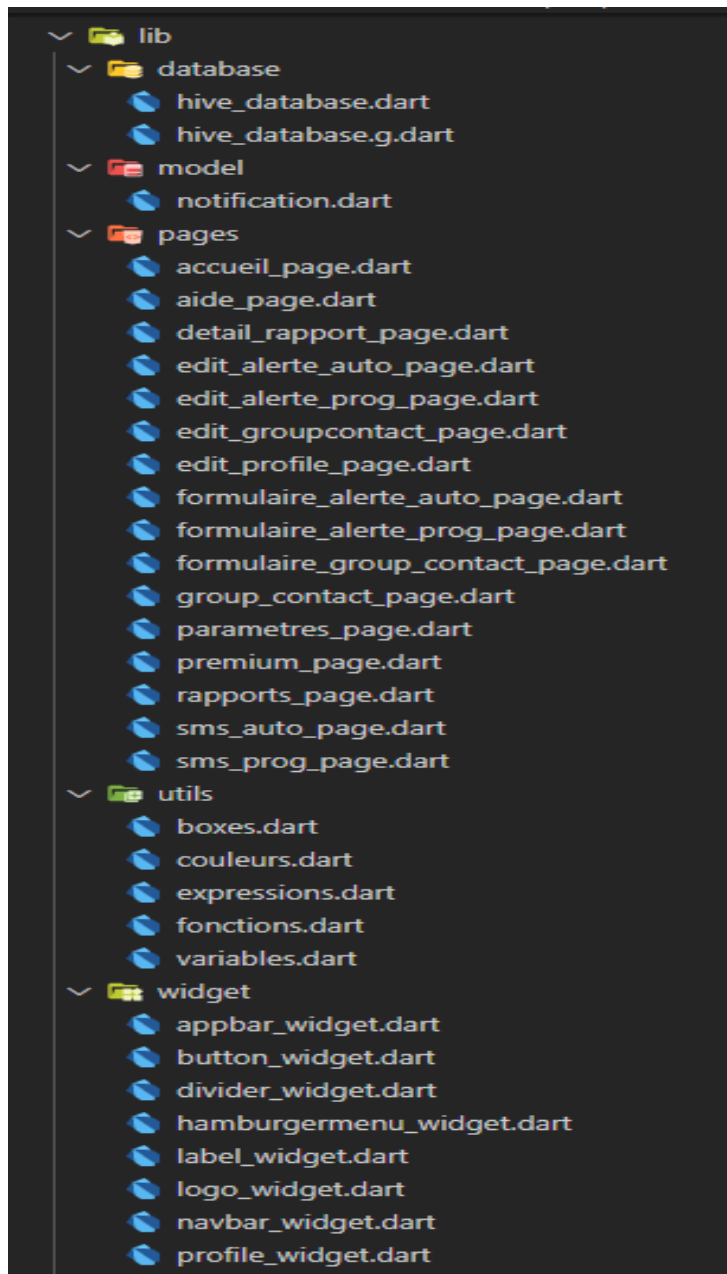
lib
database
hive_database.dart
hive_database.g.dart
model
notification.dart
pages
accueil_page.dart
aide_page.dart
detail_rapport_page.dart
edit_alerte_auto_page.dart
edit_alerte_prog_page.dart
edit_groupcontact_page.dart
edit_profile_page.dart
formulaire_alerte_auto_page.dart
formulaire_alerte_prog_page.dart
formulaire_group_contact_page.dart
group_contact_page.dart
parametres_page.dart
premium_page.dart
rapports_page.dart
sms_auto_page.dart
sms_prog_page.dart
utils
boxes.dart
couleurs.dart
expressions.dart
fonctions.dart
variables.dart
widget
appbar_widget.dart
button_widget.dart
divider_widget.dart
hamburgermenu_widget.dart
label_widget.dart
logo_widget.dart
navbar_widget.dart
profile_widget.dart